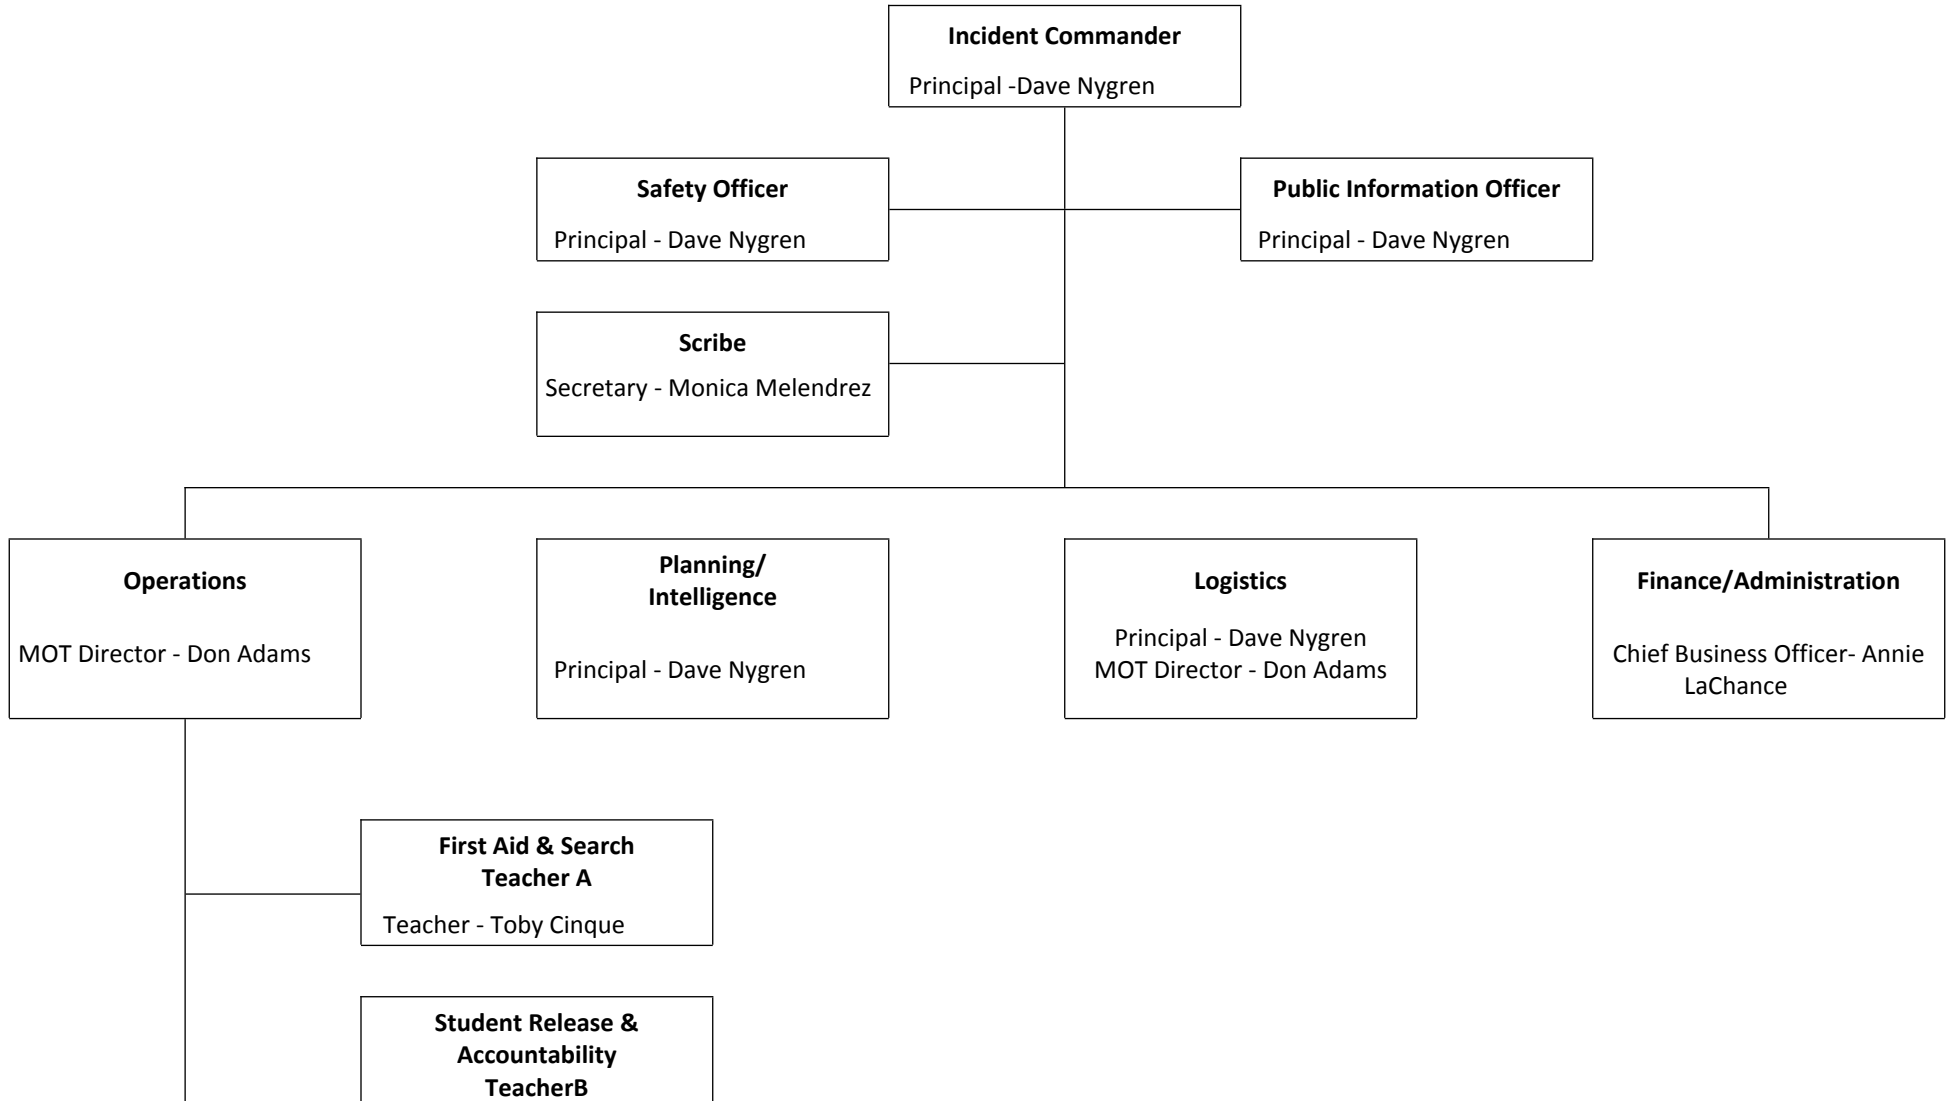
**Incident Commander**
Principal -Dave Nygren

**Safety Officer**
Principal - Dave Nygren

**Public Information Officer**
Principal - Dave Nygren

**Scribe**
Secretary - Monica Melendrez

**Operations**
MOT Director - Don Adams

**Planning/ Intelligence**
Principal - Dave Nygren

**Logistics**
Principal - Dave Nygren
MOT Director - Don Adams

**Finance/Administration**
Chief Business Officer- Annie LaChance

**First Aid & Search Teacher A**
Teacher - Toby Cinque

**Student Release & Accountability TeacherB**